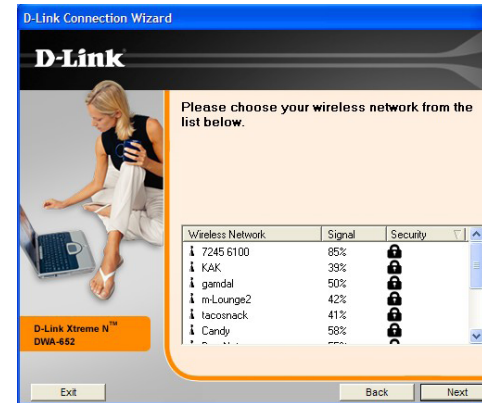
D-Link Connection Wizard

D-Link

Please choose your wireless network from the list below.

| Wireless Network | Signal | Security |
|---|---|---|
| 7245 6100 | 85% | |
| KAK | 39% | |
| gamdal | 50% | |
| m-Lounge2 | 42% | |
| tacosnack | 41% | |
| Candy | 58% | |
| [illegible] | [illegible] | |

D-Link Xtreme N™
DWA-652

Exit

Back

Next